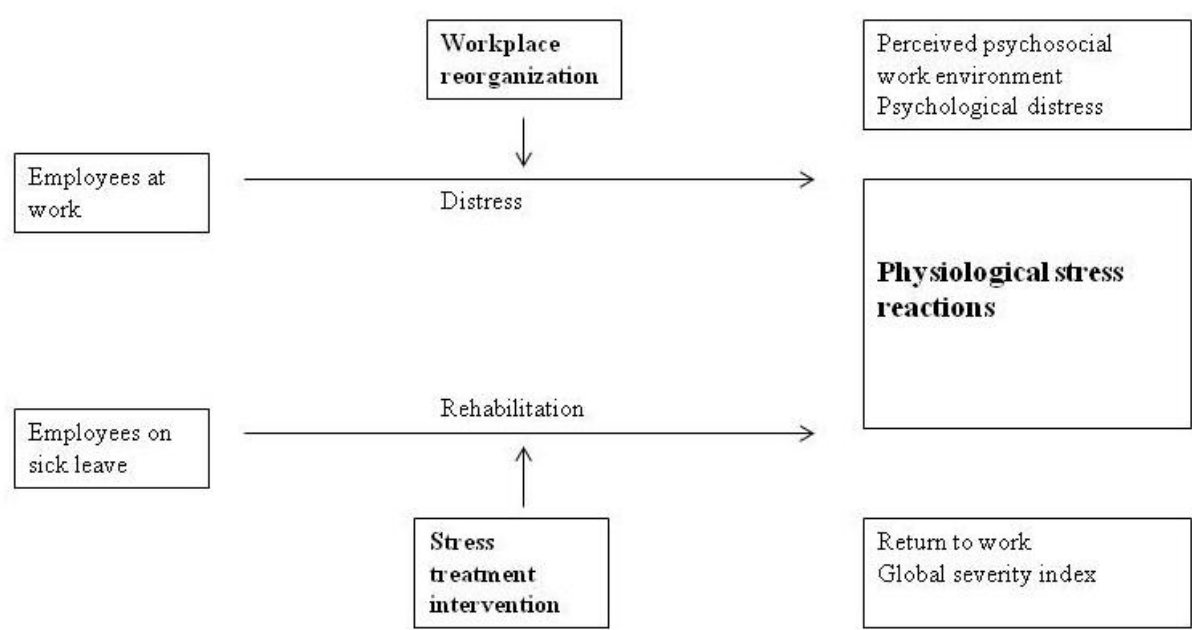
Workplace reorganization

Perceived psychosocial work environment
Psychological distress

Employees at work

Distress

Physiological stress reactions

Rehabilitation

Employees on sick leave

Stress treatment intervention

Return to work
Global severity index